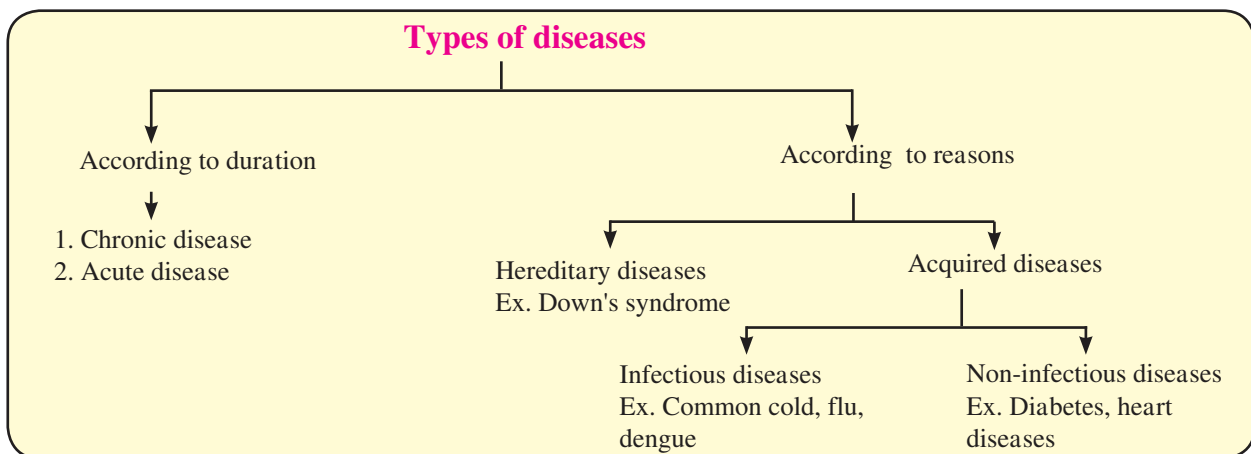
Types of diseases

According to duration

1. Chronic disease
2. Acute disease

According to reasons

Hereditary diseases
Ex. Down's syndrome

Acquired diseases

Infectious diseases
Ex. Common cold, flu, dengue

Non-infectious diseases
Ex. Diabetes, heart diseases